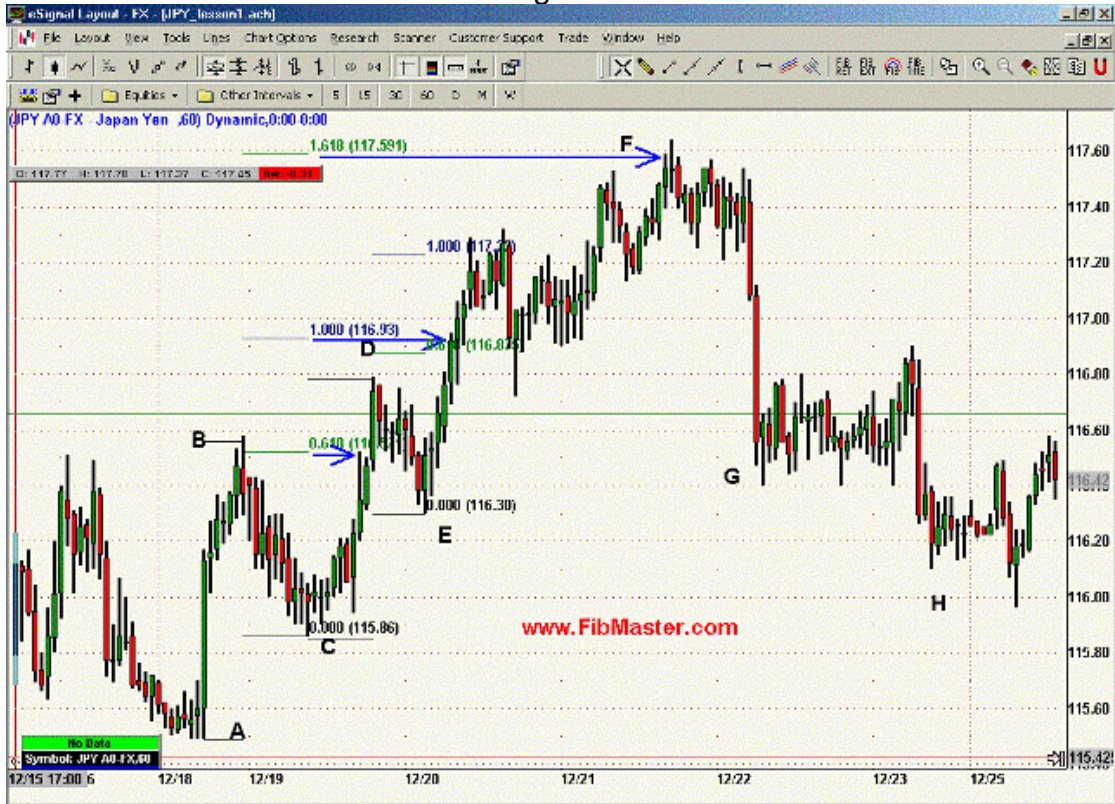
eSignal Layout - FX - [JPY_lesson1.ach]

File Layout View Tools Lines Chart Options Research Scanner Customer Support Trade Window Help

Equities Other Intervals 5 15 30 60 D M W

JPY A0 FX - Japan Yen ,60) Dynamic,0:00 0:00

O: 117.77 H: 117.78 L: 117.37 C: 117.05 Net: -0.31

1.618 (117.591)

F

1.000 (117.27)

1.000 (116.93)

D

0.618 (116.67)

B

0.618 (116.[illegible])

0.000 (116.30)

E

G

0.000 (115.86)

C

www.FibMaster.com

H

A

No Data

Symbol: JPY A0-FX,60

117.60
117.40
117.20
117.00
116.80
116.60
116.42
116.20
116.00
115.80
115.60
115.42

12/15 17:00 6 12/18 12/19 12/20 12/21 12/22 12/23 12/25